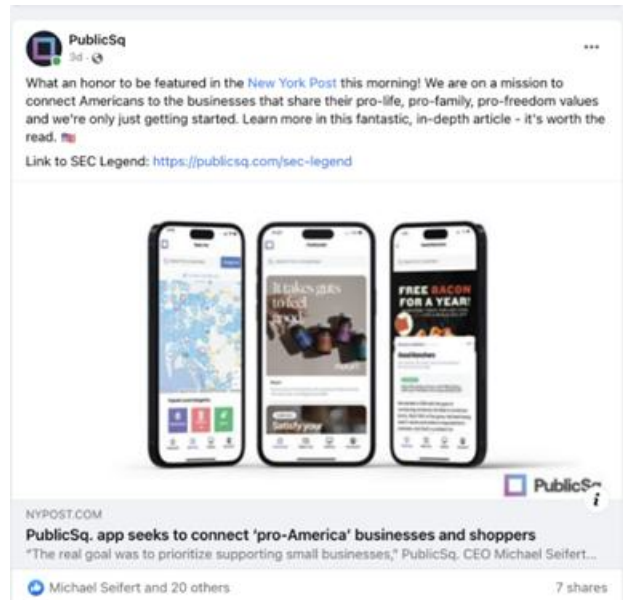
PublicSq
3d ·

What an honor to be featured in the New York Post this morning! We are on a mission to connect Americans to the businesses that share their pro-life, pro-family, pro-freedom values and we're only just getting started. Learn more in this fantastic, in-depth article - it's worth the read. 🇺🇸

Link to SEC Legend: https://publicsq.com/sec-legend

It takes guts to feel good.

Satisfy your

FREE BACON FOR A YEAR!

PublicSq

NYPOST.COM

PublicSq. app seeks to connect 'pro-America' businesses and shoppers

"The real goal was to prioritize supporting small businesses," PublicSq. CEO Michael Seifert...

Michael Seifert and 20 others

7 shares